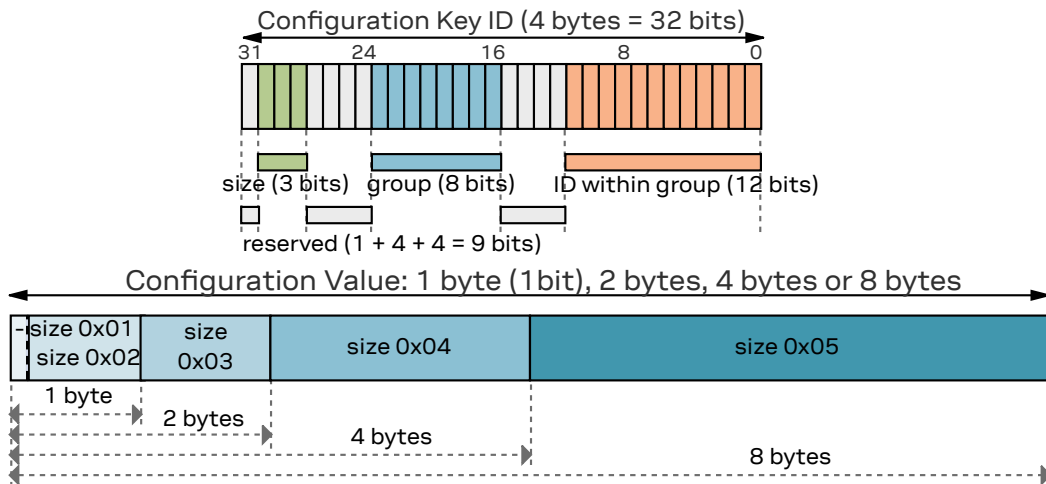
Configuration Key ID (4 bytes = 32 bits)

31 24 16 8 0

size (3 bits) group (8 bits) ID within group (12 bits)

reserved (1 + 4 + 4 = 9 bits)

Configuration Value: 1 byte (1bit), 2 bytes, 4 bytes or 8 bytes

- size 0x01 size 0x02 size 0x03 size 0x04 size 0x05

1 byte

2 bytes

4 bytes

8 bytes